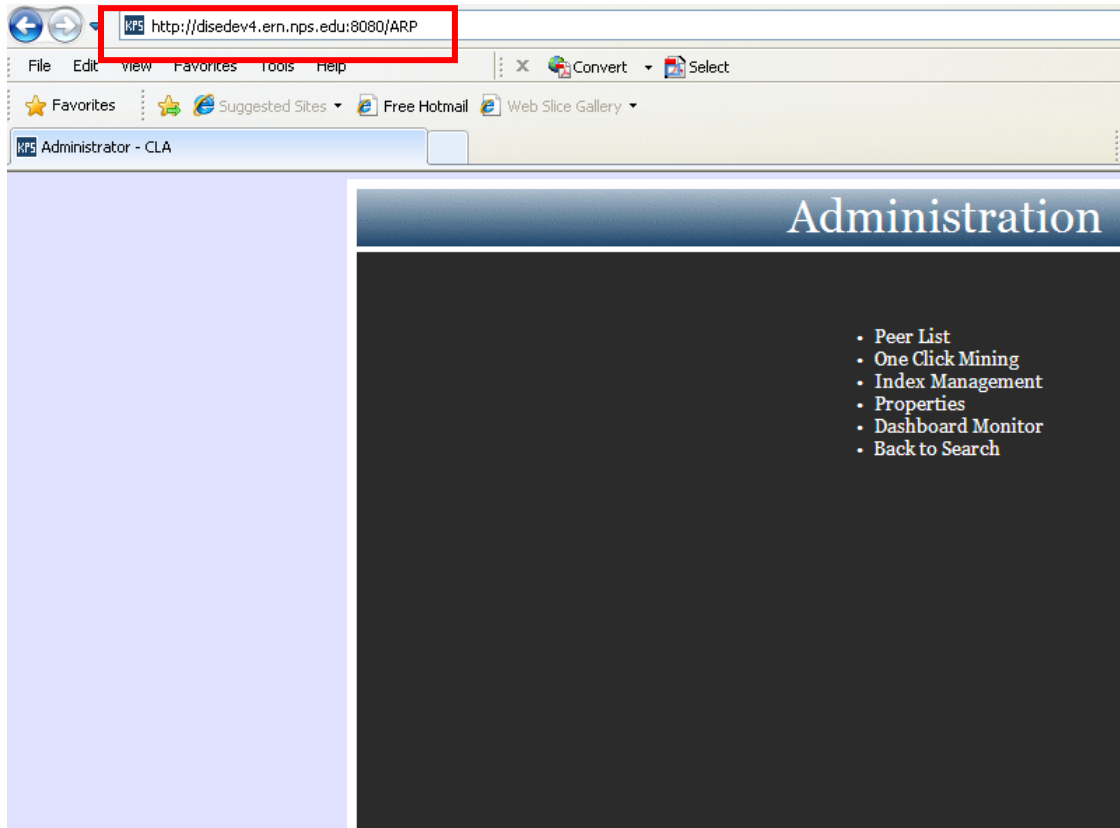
http://disedev4.ern.nps.edu:8080/ARP

File Edit View Favorites Tools Help

Convert Select

Favorites Suggested Sites Free Hotmail Web Slice Gallery

Administrator - CLA

Administration

- Peer List
- One Click Mining
- Index Management
- Properties
- Dashboard Monitor
- Back to Search